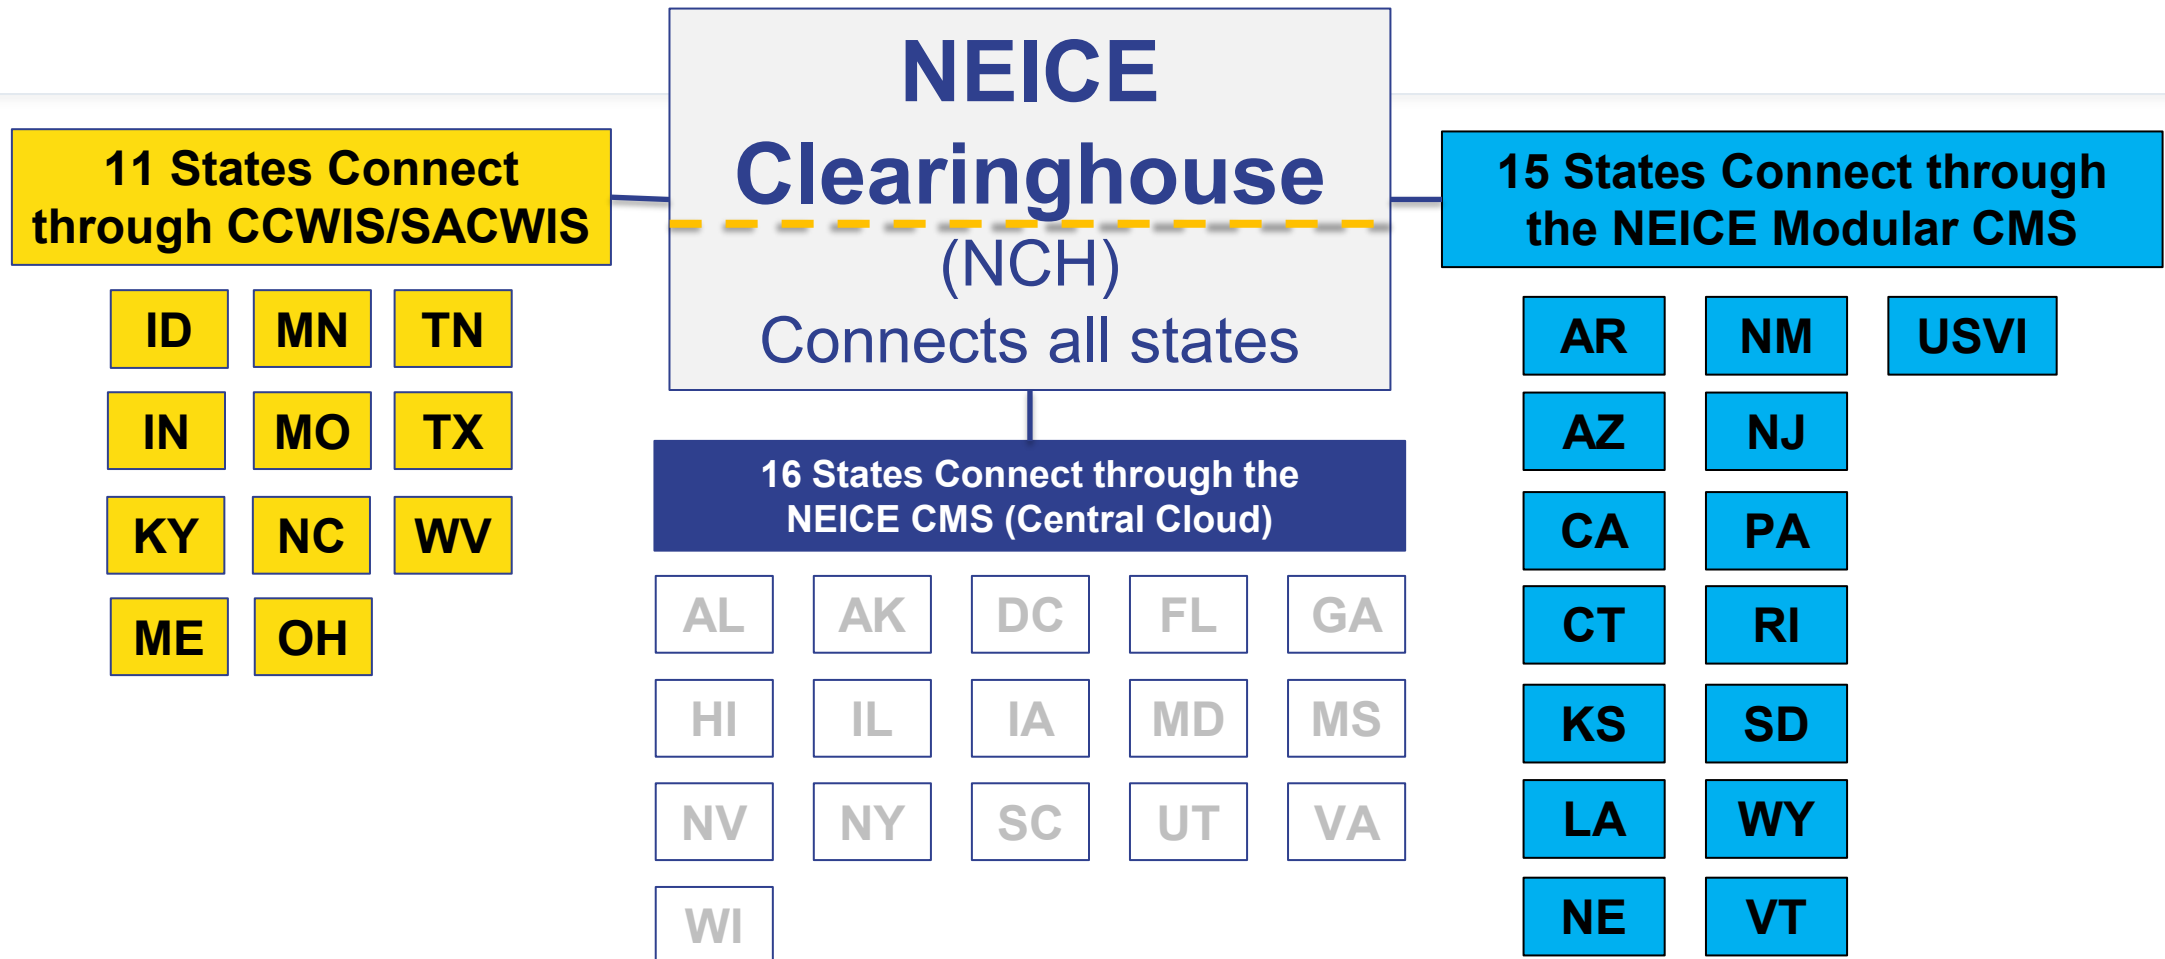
NEICE Clearinghouse
(NCH)
Connects all states

11 States Connect through CCWIS/SACWIS

ID MN TN
IN MO TX
KY NC WV
ME OH

16 States Connect through the NEICE CMS (Central Cloud)

AL AK DC FL GA
HI IL IA MD MS
NV NY SC UT VA
WI

15 States Connect through the NEICE Modular CMS

AR NM USVI
AZ NJ
CA PA
CT RI
KS SD
LA WY
NE VT